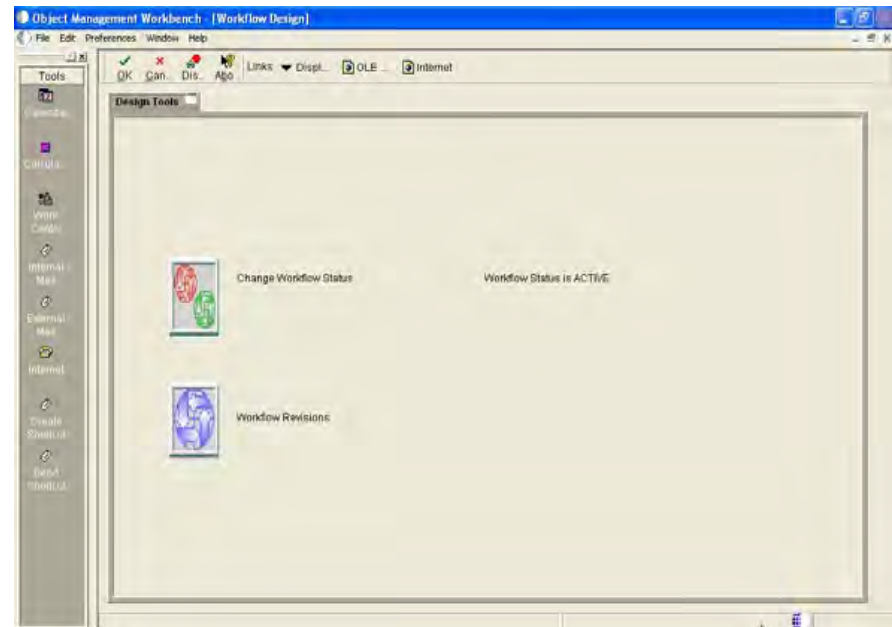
Object Management Workbench - [Workflow Design]

File Edit Preferences Window Help

Tools

Calendar

Calculator

Work Center

Internal Mail

External Mail

Internet

Create Shortcut

Send Shortcut

OK Can.. Dis.. Abo

Links Displ.. OLE .. Internet

Design Tools

Change Workflow Status

Workflow Status is ACTIVE

Workflow Revisions